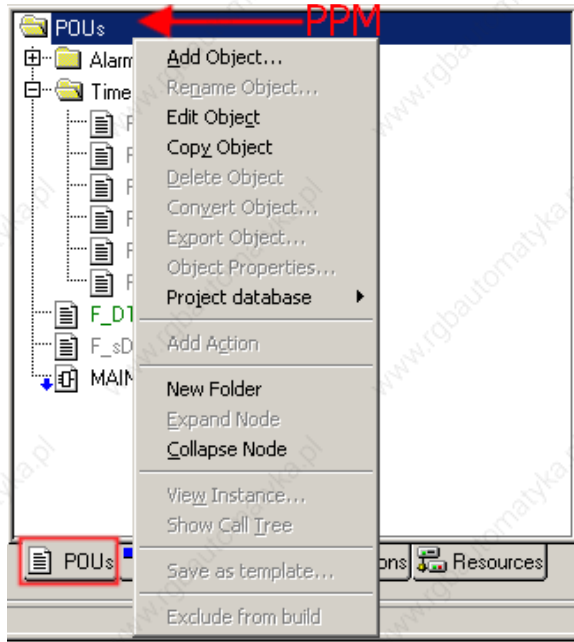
POUs
PPM
Alarm
Time
F
F
F
F
F
F
F_D1
F_sD
MAIN
Add Object...
Rename Object...
Edit Object
Copy Object
Delete Object
Convert Object...
Export Object...
Object Properties...
Project database
Add Action
New Folder
Expand Node
Collapse Node
View Instance...
Show Call Tree
Save as template...
Exclude from build
POUs
ons
Resources
www.rgbautomatyka.pl